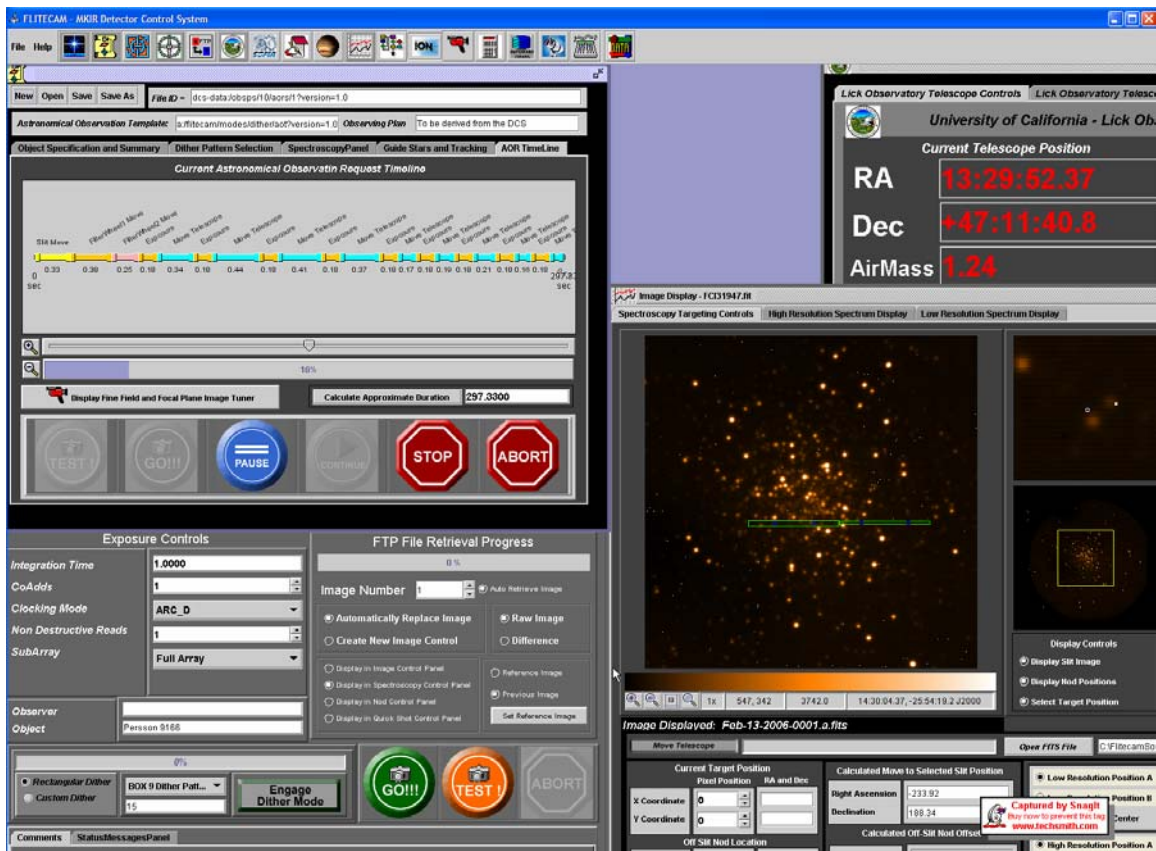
FLITECAM - MKIR Detector Control System

File Help

ION

New Open Save Save As File ID ~ dcs-data:/obsps/10/aors/1?version=1.0

Astronomical Observation Template: a:/flitecam/modes/ditheraot?version=1.0 Observing Plan To be derived from the DCS

Object Specification and Summary | Dither Pattern Selection | SpectroscopyPanel | Guide Stars and Tracking | AOR TimeLine

Current Astronomical Observatin Request Timeline

Slit Move FilterWheel1 Move FilterWheel2 Move Exposure Move Telescope Exposure Move Telescope Exposure Move Telescope Exposure Move Telescope Exposure Move Telescope Exposure Move Telescope Exposure Move Telescope Move

0 sec 0.33 0.38 0.25 0.18 0.34 0.18 0.44 0.18 0.41 0.18 0.37 0.18 0.17 0.18 0.19 0.18 0.21 0.18 0.16 0.18 297.33 sec

16%

Display Fine Field and Focal Plane Image Tuner

Calculate Approximate Duration 297.3300

TEST ! GO!!! PAUSE CONTINUE STOP ABORT

Exposure Controls

Integration Time 1.0000
CoAdds 1
Clocking Mode ARC_D
Non Destructive Reads 1
SubArray Full Array

Observer
Object Persson 9166

FTP File Retrieval Progress

0 %

Image Number 1 Auto Retrieve Image

Automatically Replace Image | Raw Image
Create New Image Control | Difference

Display in Image Control Panel
Display in Spectroscopy Control Panel
Display in Nod Control Panel
Display in Quick Shot Control Panel

Reference Image
Previous Image
Set Reference Image

0%

Rectangular Dither
Custom Dither
BOX 9 Dither Patt...
15
Engage Dither Mode

GO!!! TEST ! ABORT

Comments | StatusMessagesPanel

Lick Observatory Telescope Controls | Lick Observatory Telesc

University of California - Lick Ob

Current Telescope Position

RA 13:29:52.37
Dec +47:11:40.8
AirMass 1.24

Image Display - FCI31947.fit

Spectroscopy Targeting Controls | High Resolution Spectrum Display | Low Resolution Spectrum Display

1x 547, 342 3742.0 14:30:04.37,-25:54:19.2 J2000

Display Controls
Display Slit Image
Display Nod Positions
Select Target Position

Image Displayed: Feb-13-2006-0001.a.fits

Move Telescope | Open FITS File C:\FlitecamSo

Current Target Position
Pixel Position RA and Dec
X Coordinate 0
Y Coordinate 0

Off Slit Nod Location

Calculated Move to Selected Slit Position
Right Ascension -233.92
Declination 188.34
Calculated Off-Slit Nod Offset

Low Resolution Position A
Position B
Center
High Resolution Position A

Captured by SnagIt
Buy now to prevent this tag
www.techsmith.com